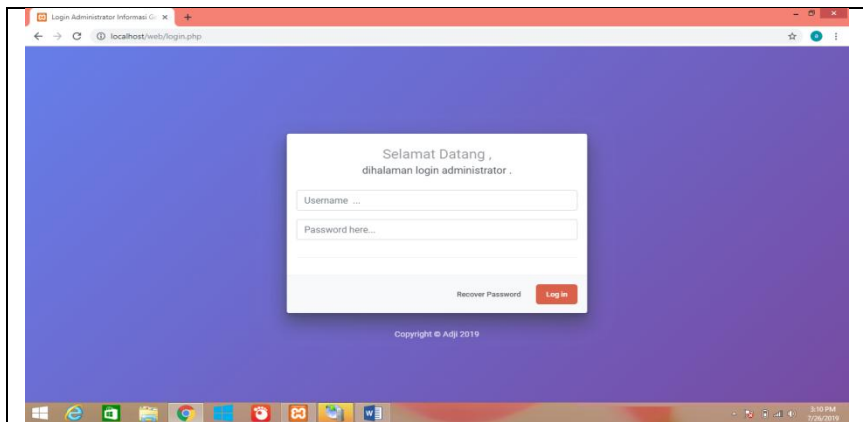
Login Administrator Informasi G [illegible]

localhost/web/login.php

Selamat Datang ,
dihalaman login administrator .

Username ...

Password here...

Recover Password

Log in

Copyright © Adji 2019

3:10 PM
7/26/2019